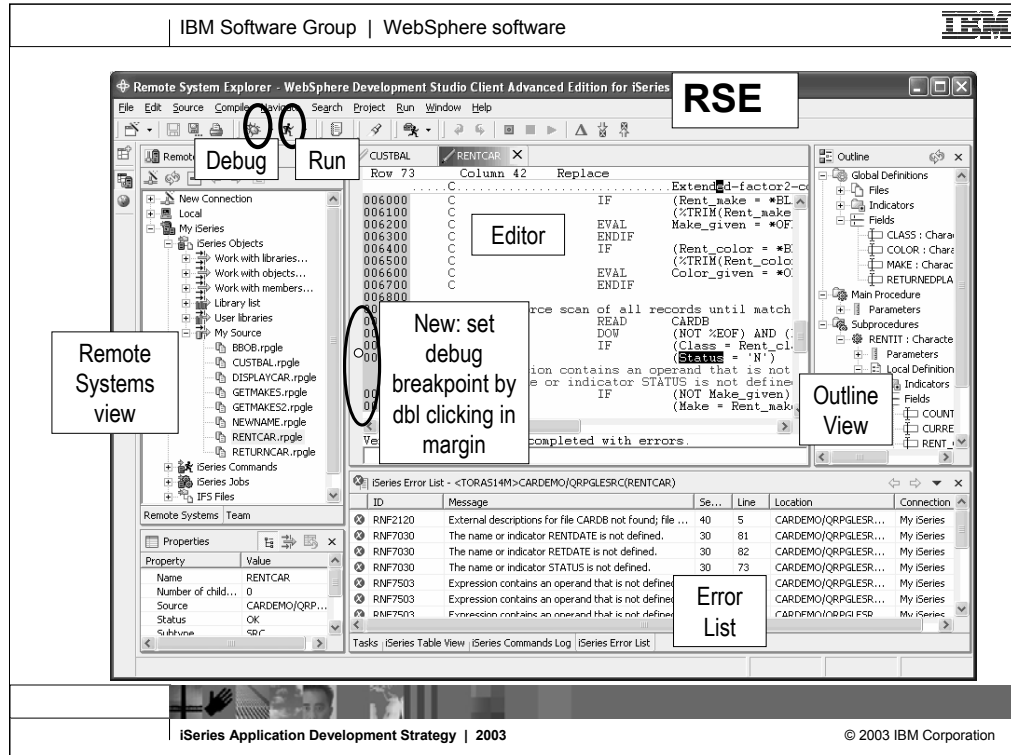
IBM Software Group | WebSphere software

IBM

Remote System Explorer - WebSphere Development Studio Client Advanced Edition for iSeries

RSE

File Edit Source Compile Navigate Search Project Run Window Help

Debug

Run

Remote

CUSTBAL

RENTCAR

Row 73 Column 42 Replace

.....C...............................Extended-factor2-co

006000 C IF (Rent_make = *BL
006100 C (%TRIM(Rent_make
006200 C EVAL Make_given = *OF
006300 C ENDIF
006400 C IF (Rent_color = *B
006500 C (%TRIM(Rent_colo
006600 C EVAL Color_given = *O
006700 C ENDIF
006800

Editor

New: set debug breakpoint by dbl clicking in margin

rce scan of all records until match
READ CARDB
DOW (NOT %EOF) AND (
IF (Class = Rent_cl
(Status = 'N')
ion contains an operand that is not
e or indicator STATUS is not define
IF (NOT Make_given)
(Make = Rent_mak

Ve completed with errors.

New Connection
Local
My iSeries
iSeries Objects
Work with libraries...
Work with objects...
Work with members...
Library list
User libraries
My Source
BBOB.rpgle
CUSTBAL.rpgle
DISPLAYCAR.rpgle
GETMAKES.rpgle
GETMAKES2.rpgle
NEWNAME.rpgle
RENTCAR.rpgle
RETURNCAR.rpgle
iSeries Commands
iSeries Jobs
IFS Files

Remote Systems view

Remote Systems | Team

Properties

| Property | Value |
|---|---|
| Name | RENTCAR |
| Number of child... | 0 |
| Source | CARDEMO/QRP... |
| Status | OK |
| Subtype | SRC |

Outline

Global Definitions
Files
Indicators
Fields
CLASS : Chara
COLOR : Chara
MAKE : Charac
RETURNEDPLA
Main Procedure
Parameters
Subprocedures
RENTIT : Characte
Parameters
Local Definition
Indicators
Fields
COUNT
CURRE
RENT_

Outline View

iSeries Error List - <TORAS14M>CARDEMO/QRPGLESRC(RENTCAR)

| ID | Message | Se... | Line | Location | Connection |
|---|---|---|---|---|---|
| RNF2120 | External descriptions for file CARDB not found; file ... | 40 | 5 | CARDEMO/QRPGLESR... | My iSeries |
| RNF7030 | The name or indicator RENTDATE is not defined. | 30 | 81 | CARDEMO/QRPGLESR... | My iSeries |
| RNF7030 | The name or indicator RETDATE is not defined. | 30 | 82 | CARDEMO/QRPGLESR... | My iSeries |
| RNF7030 | The name or indicator STATUS is not defined. | 30 | 73 | CARDEMO/QRPGLESR... | My iSeries |
| RNF7503 | Expression contains an operand that is not defined | | | CARDEMO/QRPGLESR... | My iSeries |
| RNF7503 | Expression contains an operand that is not defined | | | CARDEMO/QRPGLESR... | My iSeries |
| RNF7503 | Expression contains an operand that is not defined | | | CARDEMO/QRPGLESR | My iSeries |

Error List

Tasks | iSeries Table View | iSeries Commands Log | iSeries Error List

iSeries Application Development Strategy | 2003

© 2003 IBM Corporation